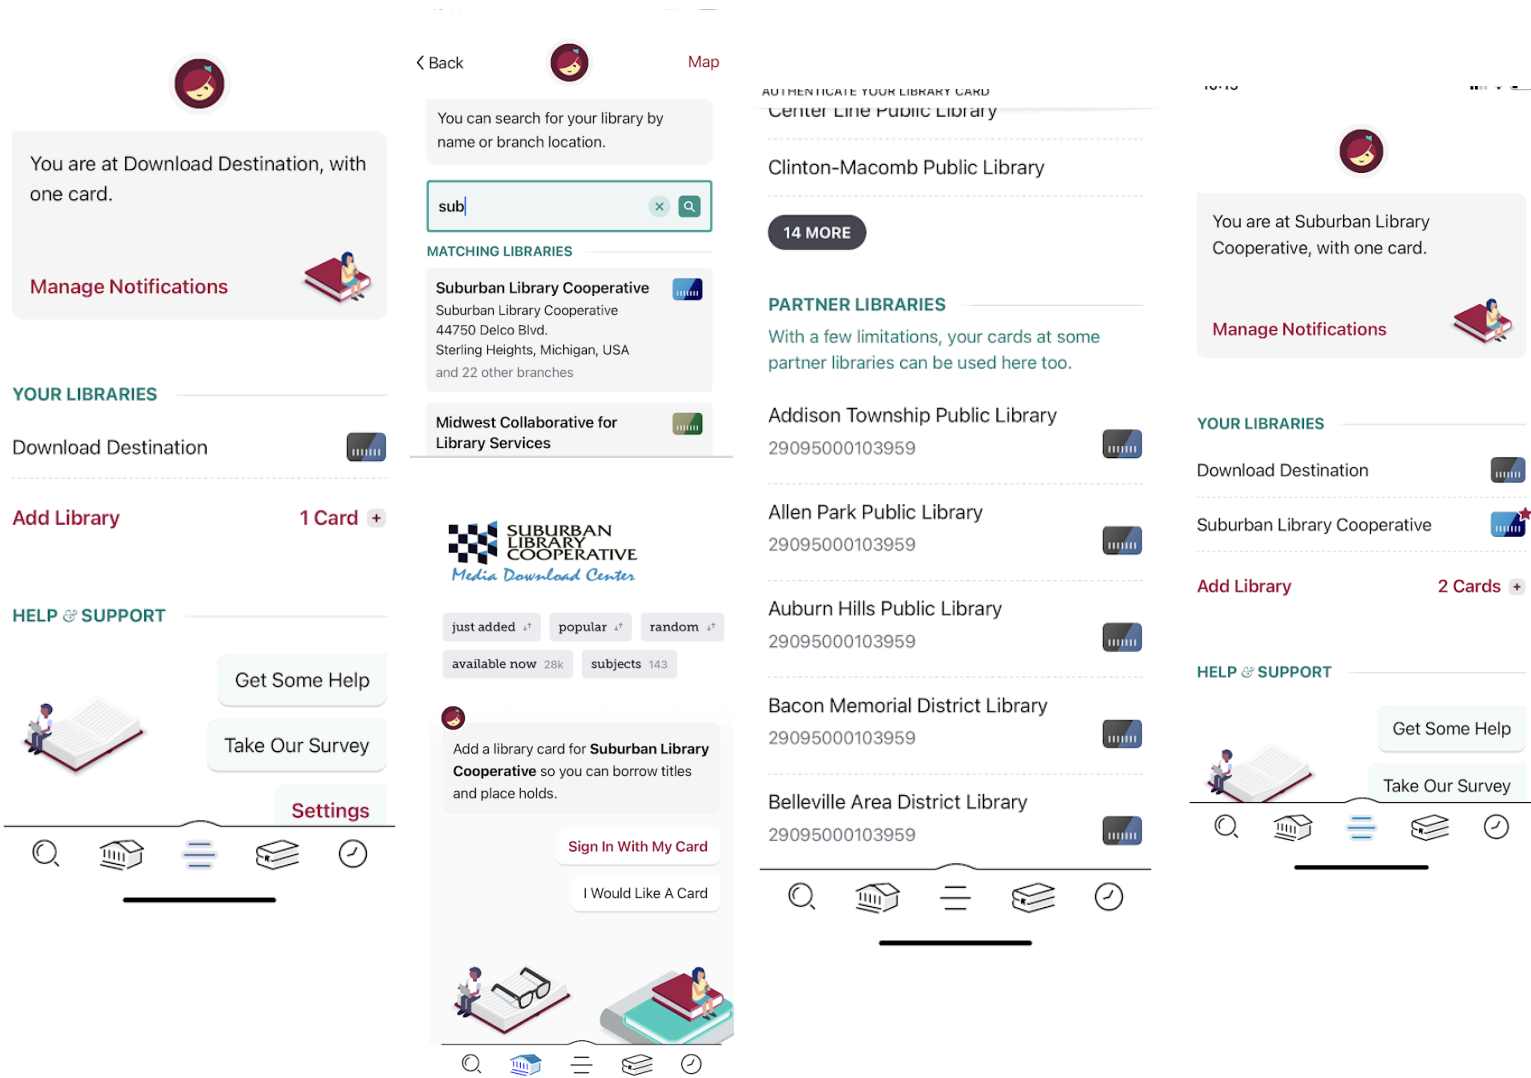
You are at Download Destination, with one card.

Manage Notifications

YOUR LIBRARIES

Download Destination

Add Library

1 Card +

HELP & SUPPORT

Get Some Help

Take Our Survey

Settings

< Back

Map

You can search for your library by name or branch location.

sub

MATCHING LIBRARIES

Suburban Library Cooperative
Suburban Library Cooperative
44750 Delco Blvd.
Sterling Heights, Michigan, USA
and 22 other branches

Midwest Collaborative for Library Services

SUBURBAN LIBRARY COOPERATIVE
Media Download Center

just added

popular

random

available now 28k

subjects 143

Add a library card for **Suburban Library Cooperative** so you can borrow titles and place holds.

Sign In With My Card

I Would Like A Card

AUTHENTICATE YOUR LIBRARY CARD

Center Line Public Library

Clinton-Macomb Public Library

14 MORE

PARTNER LIBRARIES

With a few limitations, your cards at some partner libraries can be used here too.

Addison Township Public Library
29095000103959

Allen Park Public Library
29095000103959

Auburn Hills Public Library
29095000103959

Bacon Memorial District Library
29095000103959

Belleville Area District Library
29095000103959

You are at Suburban Library Cooperative, with one card.

Manage Notifications

YOUR LIBRARIES

Download Destination

Suburban Library Cooperative

Add Library

2 Cards +

HELP & SUPPORT

Get Some Help

Take Our Survey